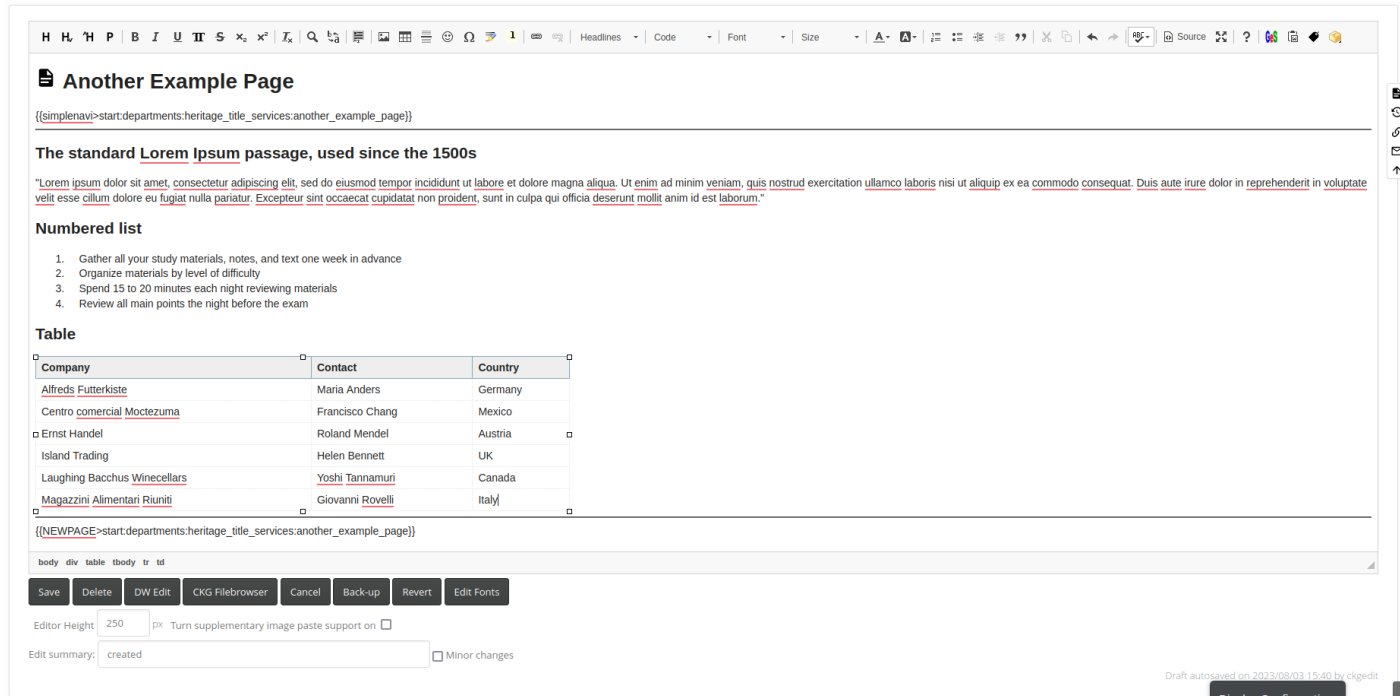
H H H P B I U T S x₂ x² Tx Headlines Code Font Size Source ?

# Another Example Page

{{simplenavi>start:departments:heritage_title_services:another_example_page}}

## The standard Lorem Ipsum passage, used since the 1500s

"Lorem ipsum dolor sit amet, consectetur adipiscing elit, sed do eiusmod tempor incididunt ut labore et dolore magna aliqua. Ut enim ad minim veniam, quis nostrud exercitation ullamco laboris nisi ut aliquip ex ea commodo consequat. Duis aute irure dolor in reprehenderit in voluptate velit esse cillum dolore eu fugiat nulla pariatur. Excepteur sint occaecat cupidatat non proident, sunt in culpa qui officia deserunt mollit anim id est laborum."

## Numbered list

1. Gather all your study materials, notes, and text one week in advance
2. Organize materials by level of difficulty
3. Spend 15 to 20 minutes each night reviewing materials
4. Review all main points the night before the exam

## Table

| Company | Contact | Country |
|---|---|---|
| Alfreds Futterkiste | Maria Anders | Germany |
| Centro comercial Moctezuma | Francisco Chang | Mexico |
| Ernst Handel | Roland Mendel | Austria |
| Island Trading | Helen Bennett | UK |
| Laughing Bacchus Winecellars | Yoshi Tannamuri | Canada |
| Magazzini Alimentari Riuniti | Giovanni Rovelli | Italy |

{{NEWPAGE>start:departments:heritage_title_services:another_example_page}}

body div table tbody tr td

Save Delete DW Edit CKG Filebrowser Cancel Back-up Revert Edit Fonts

Editor Height 250 px Turn supplementary image paste support on

Edit summary: created Minor changes

Draft autosaved on 2023/08/03 15:40 by ckgedit

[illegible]